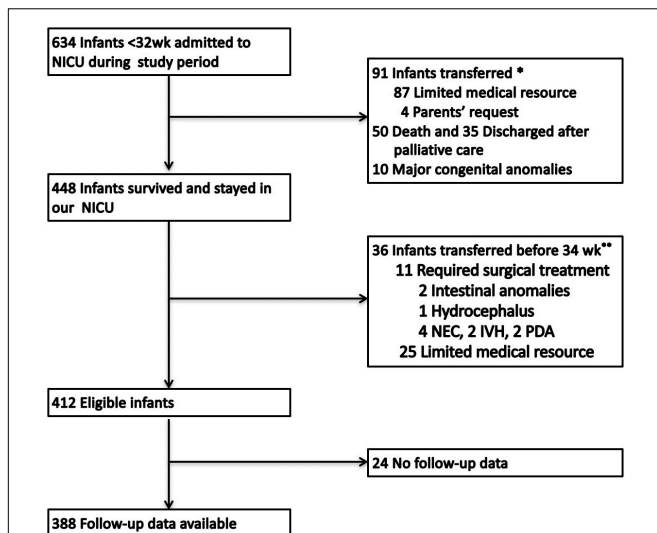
634 Infants <32wk admitted to NICU during study period

91 Infants transferred *
87 Limited medical resource
4 Parents' request
50 Death and 35 Discharged after palliative care
10 Major congenital anomalies

448 Infants survived and stayed in our NICU

36 Infants transferred before 34 wk**
11 Required surgical treatment
2 Intestinal anomalies
1 Hydrocephalus
4 NEC, 2 IVH, 2 PDA
25 Limited medical resource

412 Eligible infants

24 No follow-up data

388 Follow-up data available